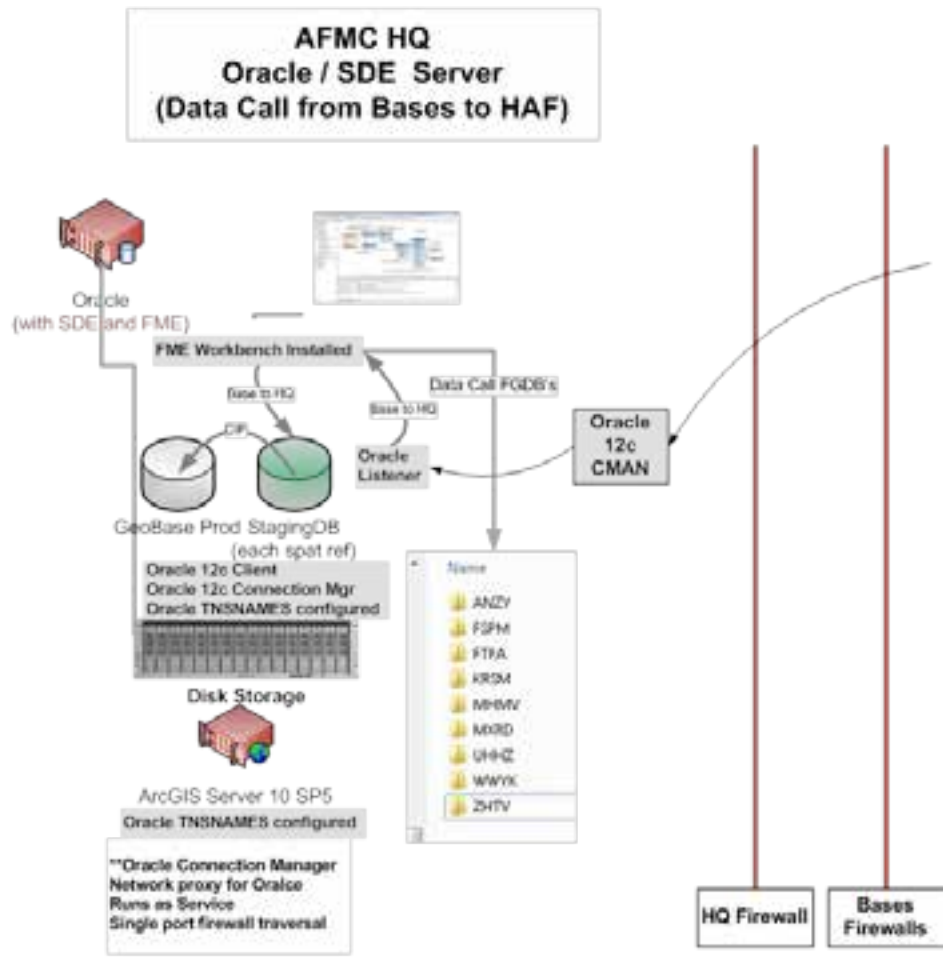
AFMC HQ
Oracle / SDE Server
(Data Call from Bases to HAF)

Oracle
(with SDE and FME)

FME Workbench Installed

Base to HQ

Data Call FGDB's

Base to HQ

CIP

Oracle Listener

Oracle 12c CMAN

GeoBase Prod

StagingDB (each spat ref)

Oracle 12c Client
Oracle 12c Connection Mgr
Oracle TNSNAMES configured

Disk Storage

ArcGIS Server 10 SP5

Oracle TNSNAMES configured

**Oracle Connection Manager
Network proxy for Oralce
Runs as Service
Single port firewall traversal

Name
ANZY
FSPM
FTFA
KRSM
MHMV
MXRD
UHHZ
WWYK
ZHTV

HQ Firewall

Bases Firewalls